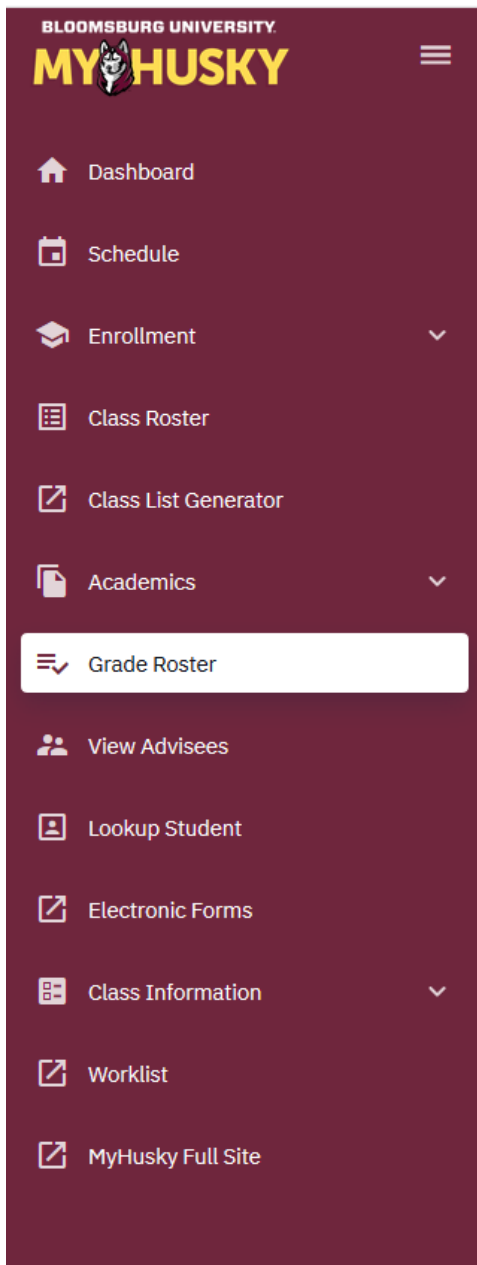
BLOOMSBURG UNIVERSITY.
MYHUSKY

Dashboard

Schedule

Enrollment

Class Roster

Class List Generator

Academics

Grade Roster

View Advisees

Lookup Student

Electronic Forms

Class Information

Worklist

MyHusky Full Site